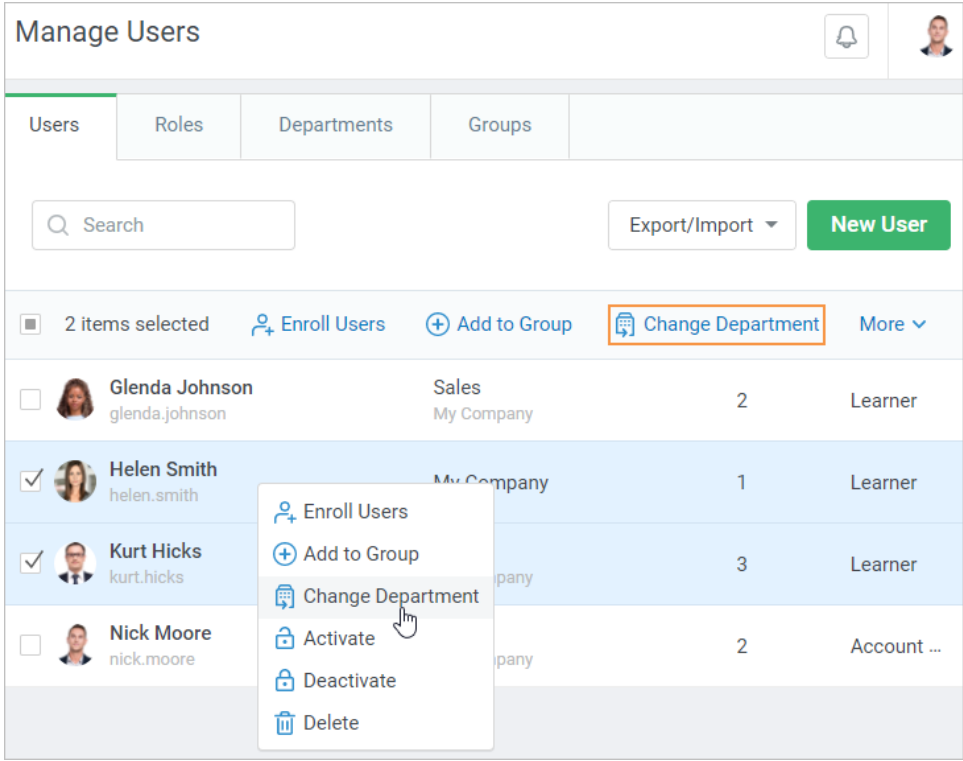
Manage Users

Users | Roles | Departments | Groups

Search

Export/Import

New User

2 items selected   Enroll Users   Add to Group   Change Department   More

| | Name | Department | | Role |
|---|---|---|---|---|
| | Glenda Johnson glenda.johnson | Sales My Company | 2 | Learner |
| ✓ | Helen Smith helen.smith | My Company | 1 | Learner |
| ✓ | Kurt Hicks kurt.hicks | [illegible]pany | 3 | Learner |
| | Nick Moore nick.moore | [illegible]pany | 2 | Account ... |

Enroll Users
Add to Group
Change Department
Activate
Deactivate
Delete